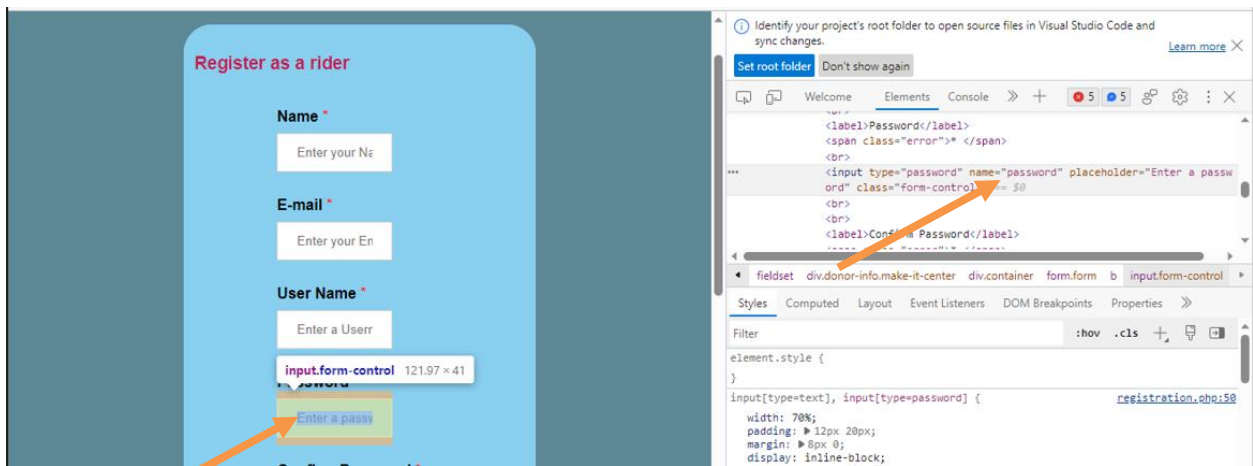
Register as a rider

Name *

Enter your Na

E-mail *

Enter your En

User Name *

Enter a Userr

input.form-control 121.97 × 41

Enter a passw

Identify your project's root folder to open source files in Visual Studio Code and sync changes.

Learn more

Set root folder Don't show again

Welcome Elements Console 5 5

<label>Password</label>
<span class="error">* </span>
<br>
<input type="password" name="password" placeholder="Enter a password" class="form-control"> == $0
<br>
<br>
<label>Confirm Password</label>

fieldset div.donor-info.make-it-center div.container form.form b input.form-control

Styles Computed Layout Event Listeners DOM Breakpoints Properties

Filter :hov .cls

element.style {
}

input[type=text], input[type=password] { registration.php:50
width: 70%;
padding: ▶ 12px 20px;
margin: ▶ 8px 0;
display: inline-block;